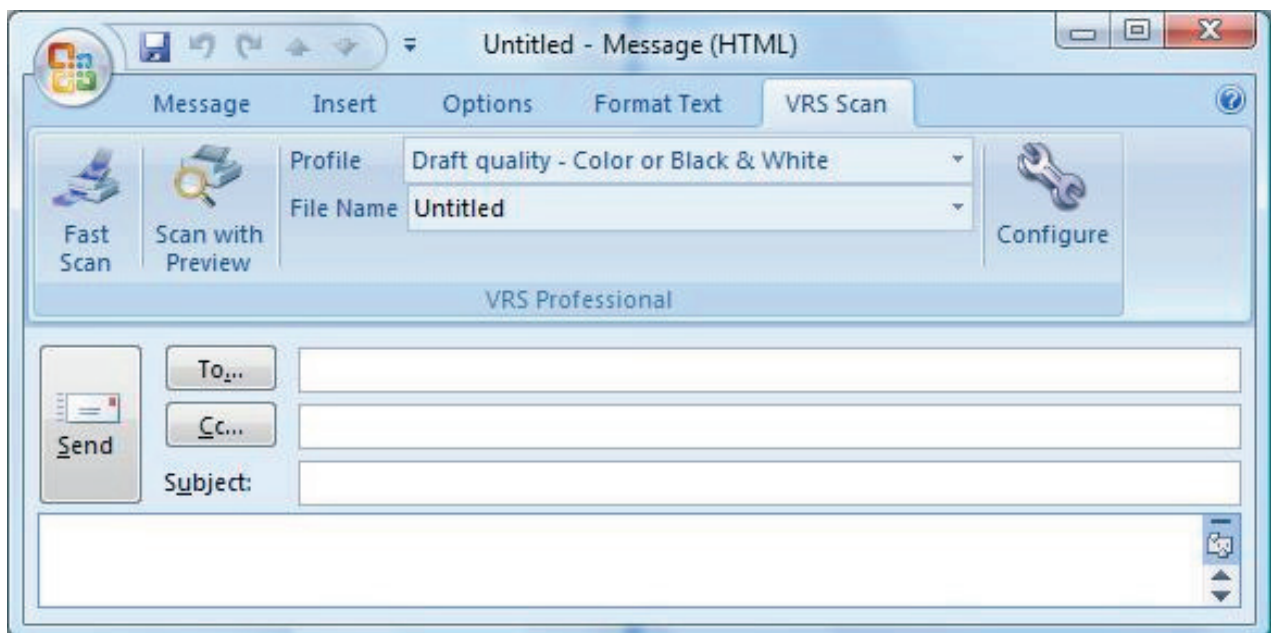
Untitled - Message (HTML)

Message Insert Options Format Text VRS Scan

Fast Scan

Scan with Preview

Profile Draft quality - Color or Black & White

File Name Untitled

Configure

VRS Professional

Send

To...

Cc...

Subject: